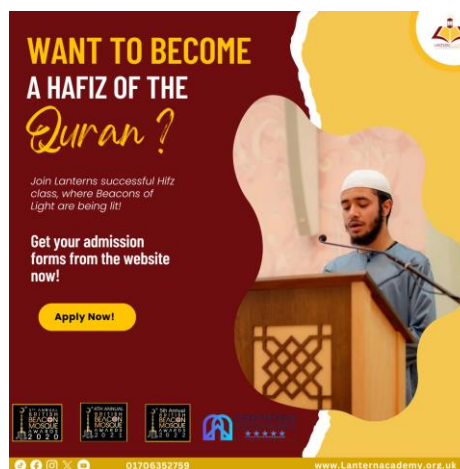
WANT TO BECOME A HAFIZ OF THE Quran ?

Join Lanterns successful Hifz class, where Beacons of Light are being lit!

Get your admission forms from the website now!

Apply Now!

BRITISH BEACON MOSQUE AWARDS 2020

6th ANNUAL BRITISH BEACON MOSQUE AWARDS 2021

5th Annual BRITISH BEACON MOSQUE AWARDS 2022

01706352759

www.Lanternacademy.org.uk